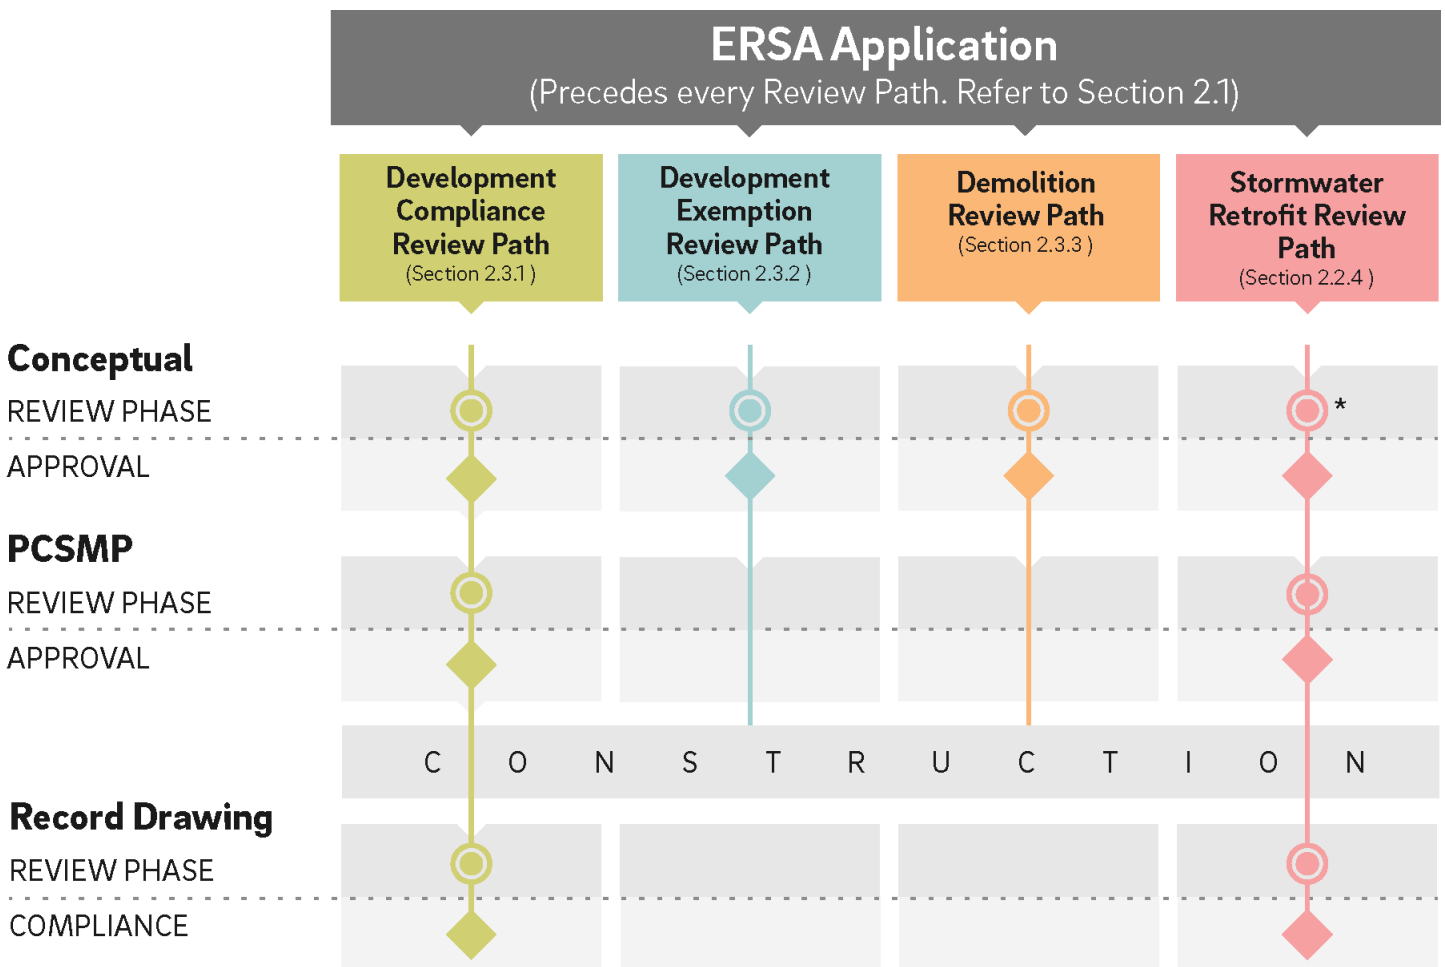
ERSA Application
(Precedes every Review Path. Refer to Section 2.1)

Development Compliance Review Path
(Section 2.3.1 )

Development Exemption Review Path
(Section 2.3.2 )

Demolition Review Path
(Section 2.3.3 )

Stormwater Retrofit Review Path
(Section 2.2.4 )

Conceptual
REVIEW PHASE
APPROVAL

*

PCSMP
REVIEW PHASE
APPROVAL

C O N S T R U C T I O N

Record Drawing
REVIEW PHASE
COMPLIANCE